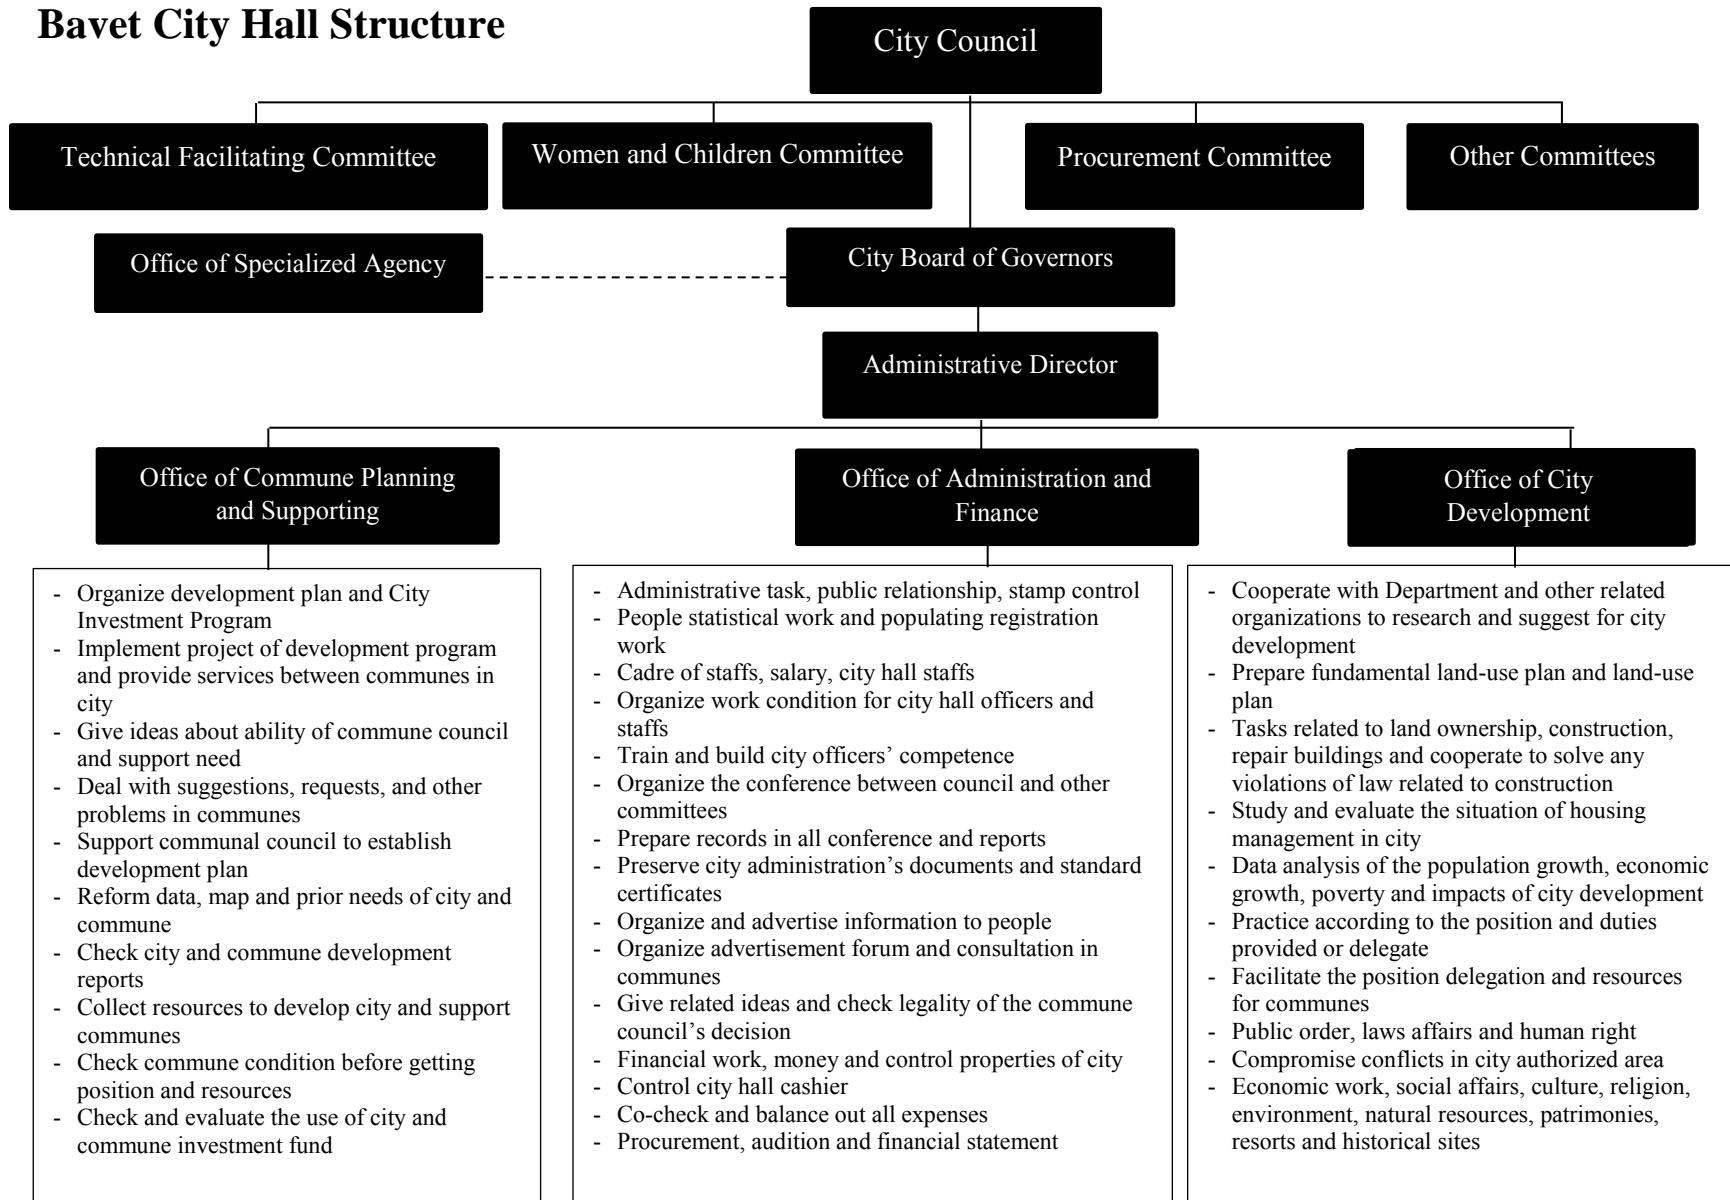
Bavet City Hall Structure

City Council

Technical Facilitating Committee

Women and Children Committee

Procurement Committee

Other Committees

Office of Specialized Agency

City Board of Governors

Administrative Director

Office of Commune Planning and Supporting

Office of Administration and Finance

Office of City Development

- Organize development plan and City Investment Program
- Implement project of development program and provide services between communes in city
- Give ideas about ability of commune council and support need
- Deal with suggestions, requests, and other problems in communes
- Support communal council to establish development plan
- Reform data, map and prior needs of city and commune
- Check city and commune development reports
- Collect resources to develop city and support communes
- Check commune condition before getting position and resources
- Check and evaluate the use of city and commune investment fund

- Administrative task, public relationship, stamp control
- People statistical work and populating registration work
- Cadre of staffs, salary, city hall staffs
- Organize work condition for city hall officers and staffs
- Train and build city officers' competence
- Organize the conference between council and other committees
- Prepare records in all conference and reports
- Preserve city administration's documents and standard certificates
- Organize and advertise information to people
- Organize advertisement forum and consultation in communes
- Give related ideas and check legality of the commune council's decision
- Financial work, money and control properties of city
- Control city hall cashier
- Co-check and balance out all expenses
- Procurement, audition and financial statement

- Cooperate with Department and other related organizations to research and suggest for city development
- Prepare fundamental land-use plan and land-use plan
- Tasks related to land ownership, construction, repair buildings and cooperate to solve any violations of law related to construction
- Study and evaluate the situation of housing management in city
- Data analysis of the population growth, economic growth, poverty and impacts of city development
- Practice according to the position and duties provided or delegate
- Facilitate the position delegation and resources for communes
- Public order, laws affairs and human right
- Compromise conflicts in city authorized area
- Economic work, social affairs, culture, religion, environment, natural resources, patrimonies, resorts and historical sites